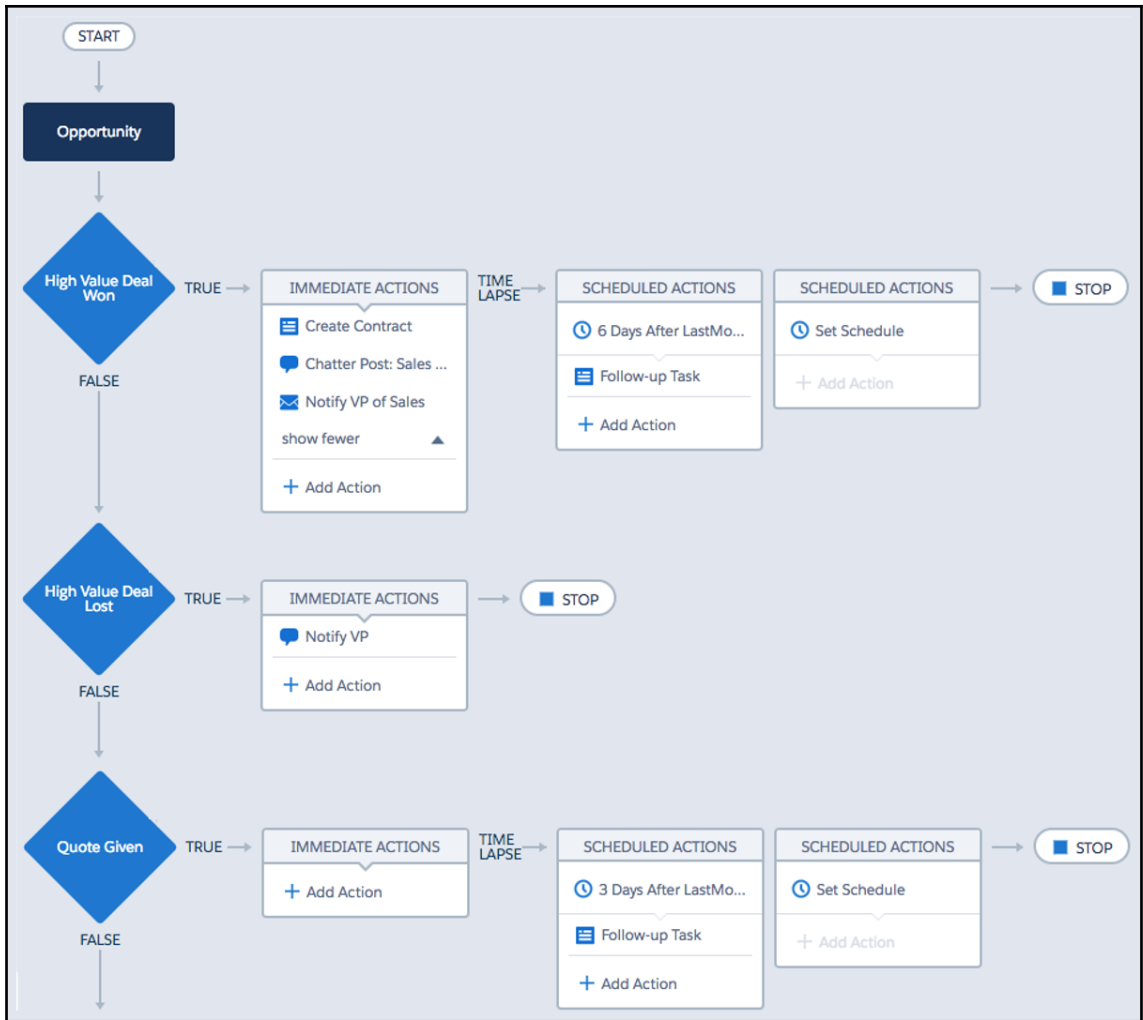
START

Opportunity

High Value Deal Won

TRUE

IMMEDIATE ACTIONS

Create Contract

Chatter Post: Sales ...

Notify VP of Sales

show fewer

+ Add Action

TIME LAPSE

SCHEDULED ACTIONS

6 Days After LastMo...

Follow-up Task

+ Add Action

SCHEDULED ACTIONS

Set Schedule

+ Add Action

STOP

FALSE

High Value Deal Lost

TRUE

IMMEDIATE ACTIONS

Notify VP

+ Add Action

STOP

FALSE

Quote Given

TRUE

IMMEDIATE ACTIONS

+ Add Action

TIME LAPSE

SCHEDULED ACTIONS

3 Days After LastMo...

Follow-up Task

+ Add Action

SCHEDULED ACTIONS

Set Schedule

+ Add Action

STOP

FALSE